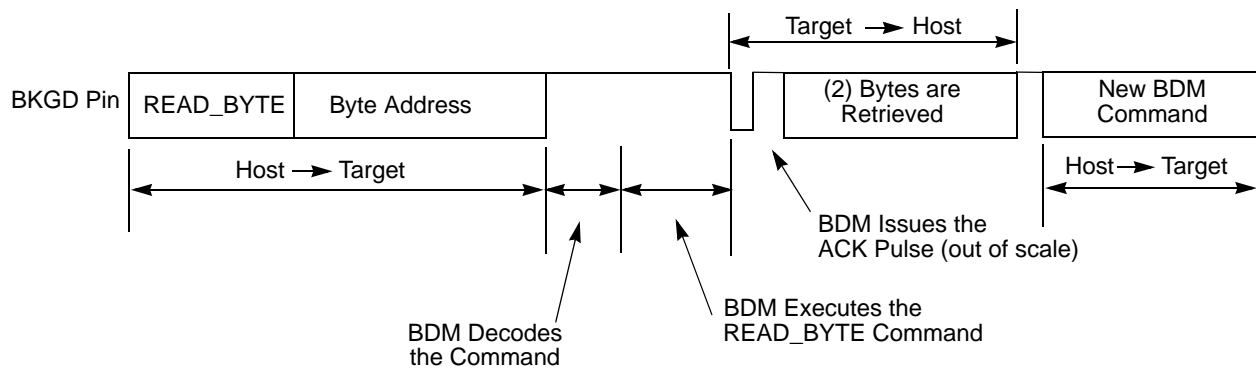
Target → Host

BKGD Pin

READ_BYTE

Byte Address

(2) Bytes are Retrieved

New BDM Command

Host → Target

Host → Target

BDM Issues the ACK Pulse (out of scale)

BDM Executes the READ_BYTE Command

BDM Decodes the Command